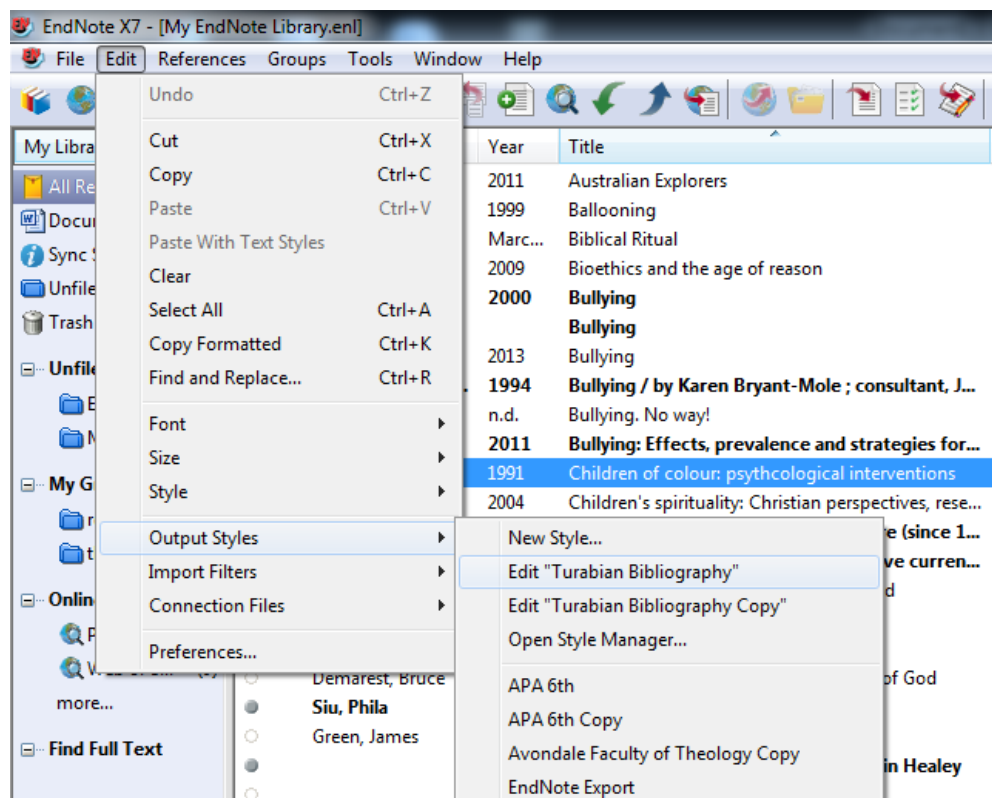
EndNote X7 - [My EndNote Library.enl]

File Edit References Groups Tools Window Help

My Libra
All Re
Docu
Sync
Unfile
Trash
Unfile
E
M
My G
r
t
Onlin
P
W
more...
Find Full Text

Undo Ctrl+Z
Cut Ctrl+X
Copy Ctrl+C
Paste Ctrl+V
Paste With Text Styles
Clear
Select All Ctrl+A
Copy Formatted Ctrl+K
Find and Replace... Ctrl+R
Font
Size
Style
Output Styles
Import Filters
Connection Files
Preferences...

New Style...
Edit "Turabian Bibliography"
Edit "Turabian Bibliography Copy"
Open Style Manager...
APA 6th
APA 6th Copy
Avondale Faculty of Theology Copy
EndNote Export

| Year | Title |
|---|---|
| 2011 | Australian Explorers |
| 1999 | Ballooning |
| Marc... | Biblical Ritual |
| 2009 | Bioethics and the age of reason |
| 2000 | Bullying |
| | Bullying |
| 2013 | Bullying |
| 1994 | Bullying / by Karen Bryant-Mole ; consultant, J... |
| n.d. | Bullying. No way! |
| 2011 | Bullying: Effects, prevalence and strategies for... |
| 1991 | Children of colour: psythcological interventions |
| 2004 | Children's spirituality: Christian perspectives, rese... |

e (since 1...
ve curren...
d
of God
in Healey

Demarest, Bruce
Siu, Phila
Green, James